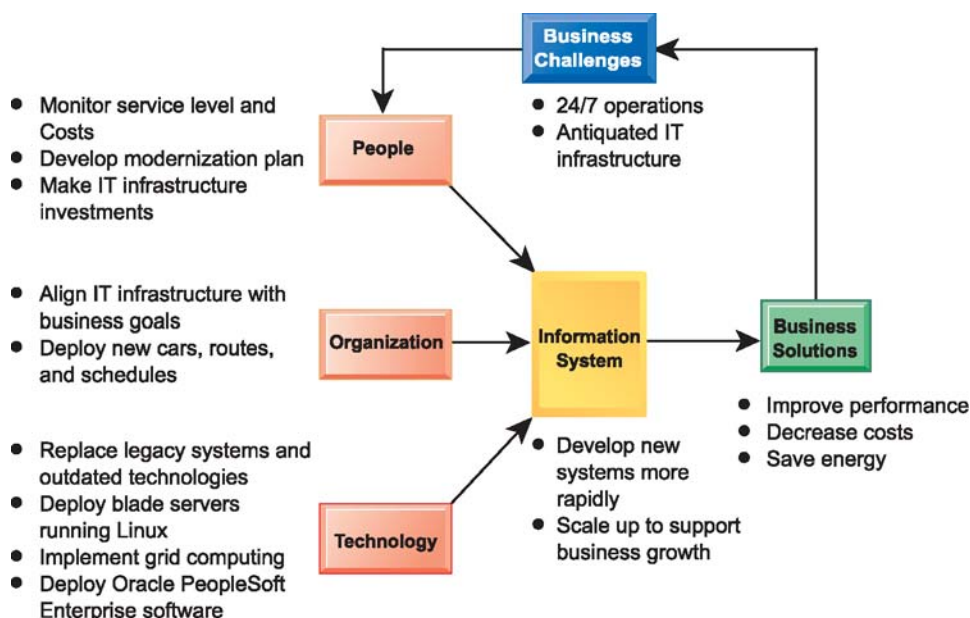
Business Challenges

- 24/7 operations
- Antiquated IT infrastructure

- Monitor service level and Costs
- Develop modernization plan
- Make IT infrastructure investments

People

- Align IT infrastructure with business goals
- Deploy new cars, routes, and schedules

Organization

Information System

Business Solutions

- Improve performance
- Decrease costs
- Save energy

- Replace legacy systems and outdated technologies
- Deploy blade servers running Linux
- Implement grid computing
- Deploy Oracle PeopleSoft Enterprise software

Technology

- Develop new systems more rapidly
- Scale up to support business growth